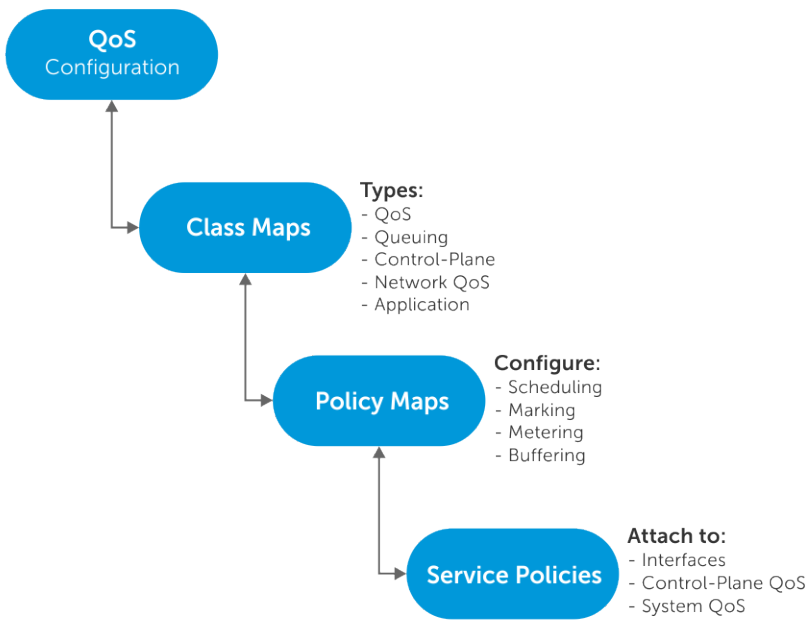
QoS
Configuration

Class Maps

Types:
- QoS
- Queuing
- Control-Plane
- Network QoS
- Application

Policy Maps

Configure:
- Scheduling
- Marking
- Metering
- Buffering

Service Policies

Attach to:
- Interfaces
- Control-Plane QoS
- System QoS